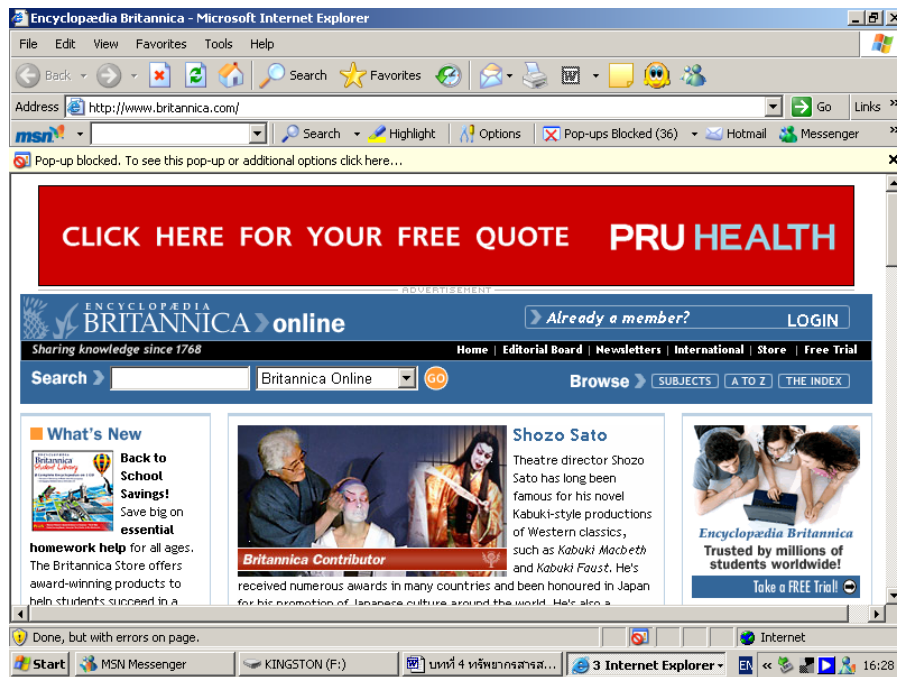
Encyclopædia Britannica - Microsoft Internet Explorer

File Edit View Favorites Tools Help

Back Search Favorites

Address http://www.britannica.com/ Go Links

msn Search Highlight Options Pop-ups Blocked (36) Hotmail Messenger

Pop-up blocked. To see this pop-up or additional options click here...

CLICK HERE FOR YOUR FREE QUOTE PRU HEALTH

ADVERTISEMENT

ENCYCLOPÆDIA BRITANNICA online

Already a member? LOGIN

Sharing knowledge since 1768

Home | Editorial Board | Newsletters | International | Store | Free Trial

Search Britannica Online GO

Browse SUBJECTS A TO Z THE INDEX

What's New

Back to School Savings! Save big on essential homework help for all ages. The Britannica Store offers award-winning products to help students succeed in a

Britannica Contributor

Shozo Sato

Theatre director Shozo Sato has long been famous for his novel Kabuki-style productions of Western classics, such as Kabuki Macbeth and Kabuki Faust. He's received numerous awards in many countries and been honoured in Japan for his promotion of Japanese culture around the world. He's also a

Encyclopædia Britannica

Trusted by millions of students worldwide!

Take a FREE Trial!

Done, but with errors on page.

Internet

Start MSN Messenger KINGSTON (F:) บทที่ 4 ทรัพยากรสารส... 3 Internet Explorer EN 16:28